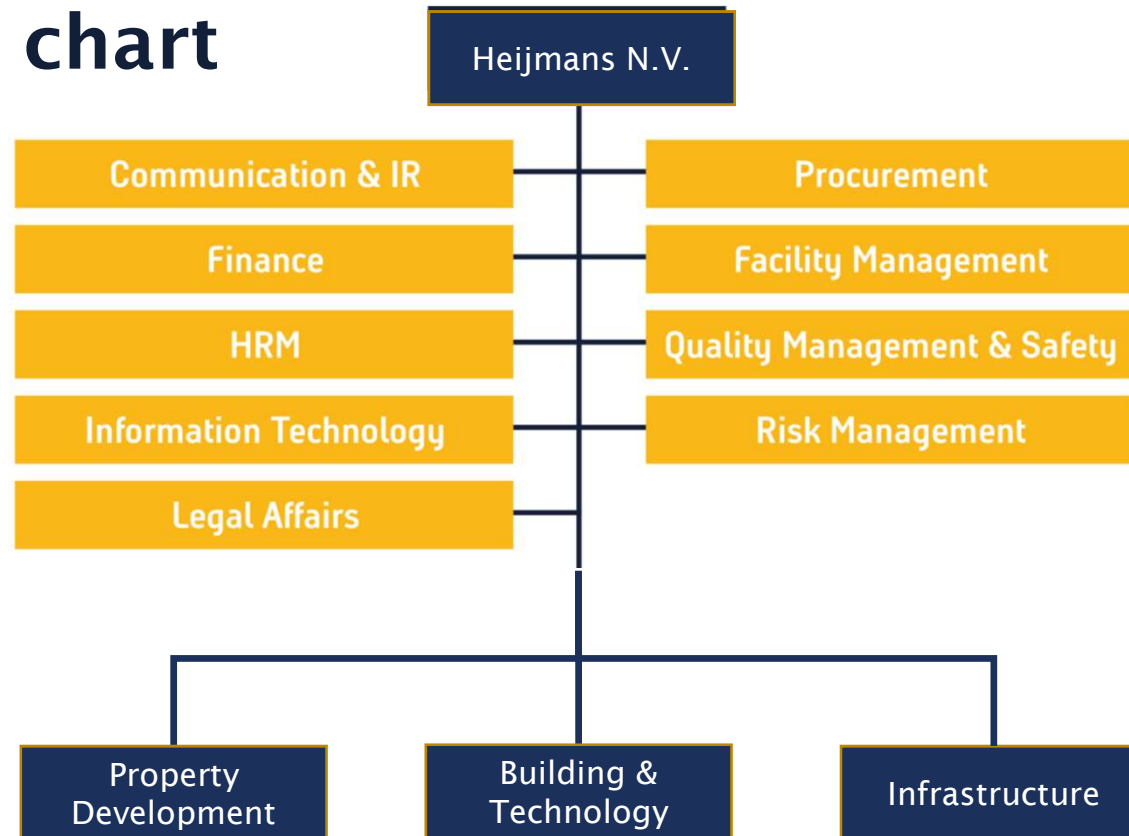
chart

Heijmans N.V.

Communication & IR

Finance

HRM

Information Technology

Legal Affairs

Procurement

Facility Management

Quality Management & Safety

Risk Management

Property Development

Building & Technology

Infrastructure